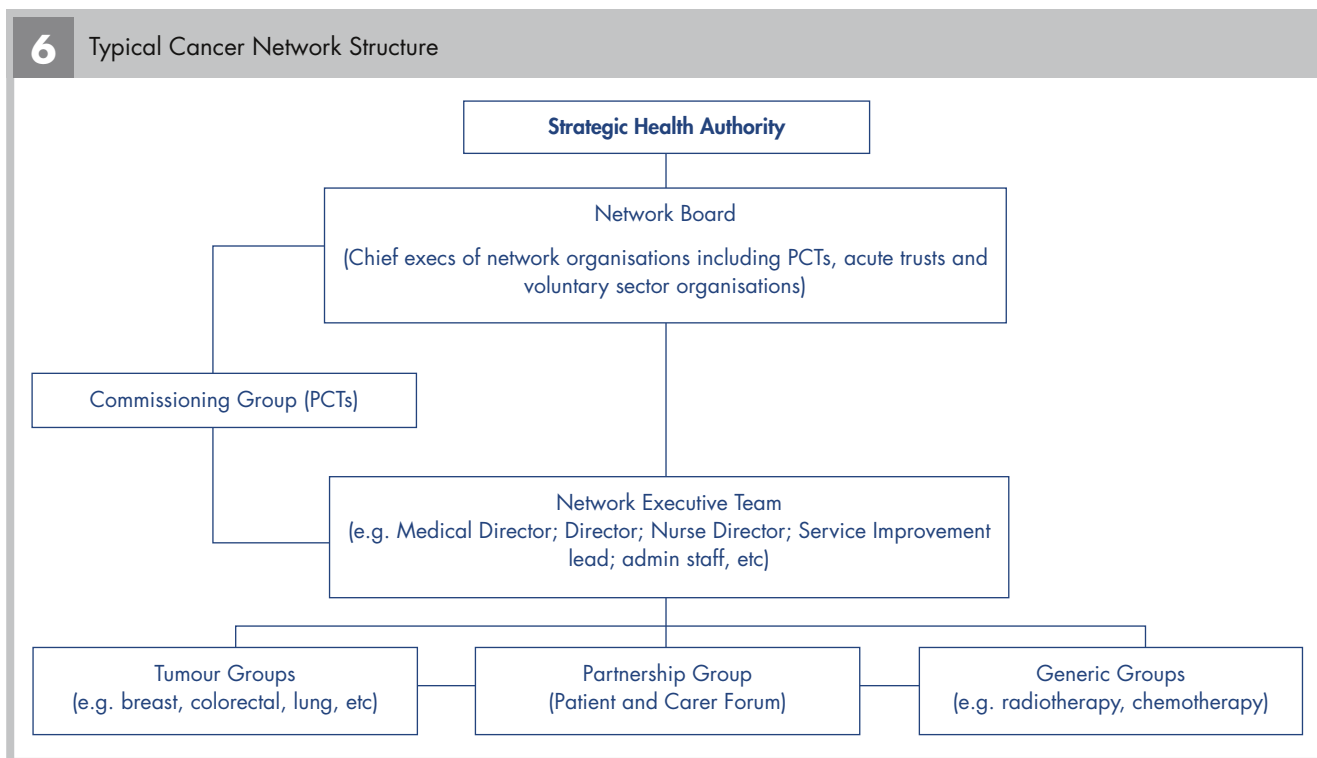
6 Typical Cancer Network Structure

Strategic Health Authority

Network Board

(Chief execs of network organisations including PCTs, acute trusts and voluntary sector organisations)

Commissioning Group (PCTs)

Network Executive Team
(e.g. Medical Director; Director; Nurse Director; Service Improvement lead; admin staff, etc)

Tumour Groups
(e.g. breast, colorectal, lung, etc)

Partnership Group
(Patient and Carer Forum)

Generic Groups
(e.g. radiotherapy, chemotherapy)